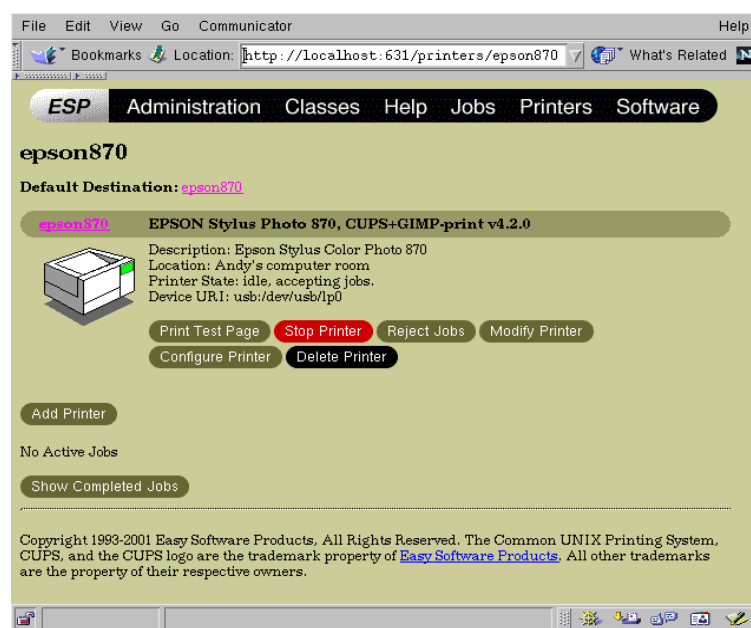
File Edit View Go Communicator Help

Bookmarks Location: http://localhost:631/printers/epson870 What's Related

ESP Administration Classes Help Jobs Printers Software

epson870

Default Destination: epson870

epson870 EPSON Stylus Photo 870, CUPS+GIMP-print v4.2.0

Description: Epson Stylus Color Photo 870
Location: Andy's computer room
Printer State: idle, accepting jobs.
Device URI: usb:/dev/usb/lp0

Print Test Page Stop Printer Reject Jobs Modify Printer
Configure Printer Delete Printer

Add Printer

No Active Jobs

Show Completed Jobs

Copyright 1993-2001 Easy Software Products, All Rights Reserved. The Common UNIX Printing System, CUPS, and the CUPS logo are the trademark property of Easy Software Products. All other trademarks are the property of their respective owners.